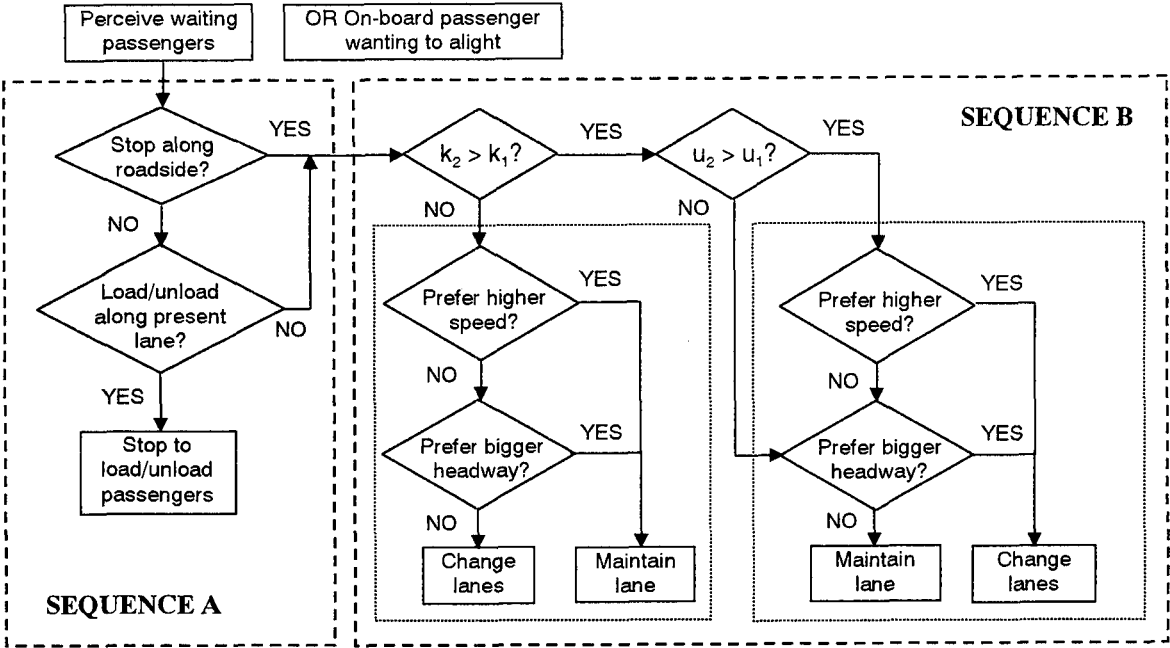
Perceive waiting passengers

OR On-board passenger wanting to alight

Stop along roadside?

YES

NO

Load/unload along present lane?

NO

YES

Stop to load/unload passengers

SEQUENCE A

SEQUENCE B

$k_2 > k_1$?

YES

$u_2 > u_1$?

YES

NO

NO

Prefer higher speed?

YES

NO

Prefer bigger headway?

YES

NO

Change lanes

Maintain lane

Prefer higher speed?

YES

NO

Prefer bigger headway?

YES

NO

Maintain lane

Change lanes